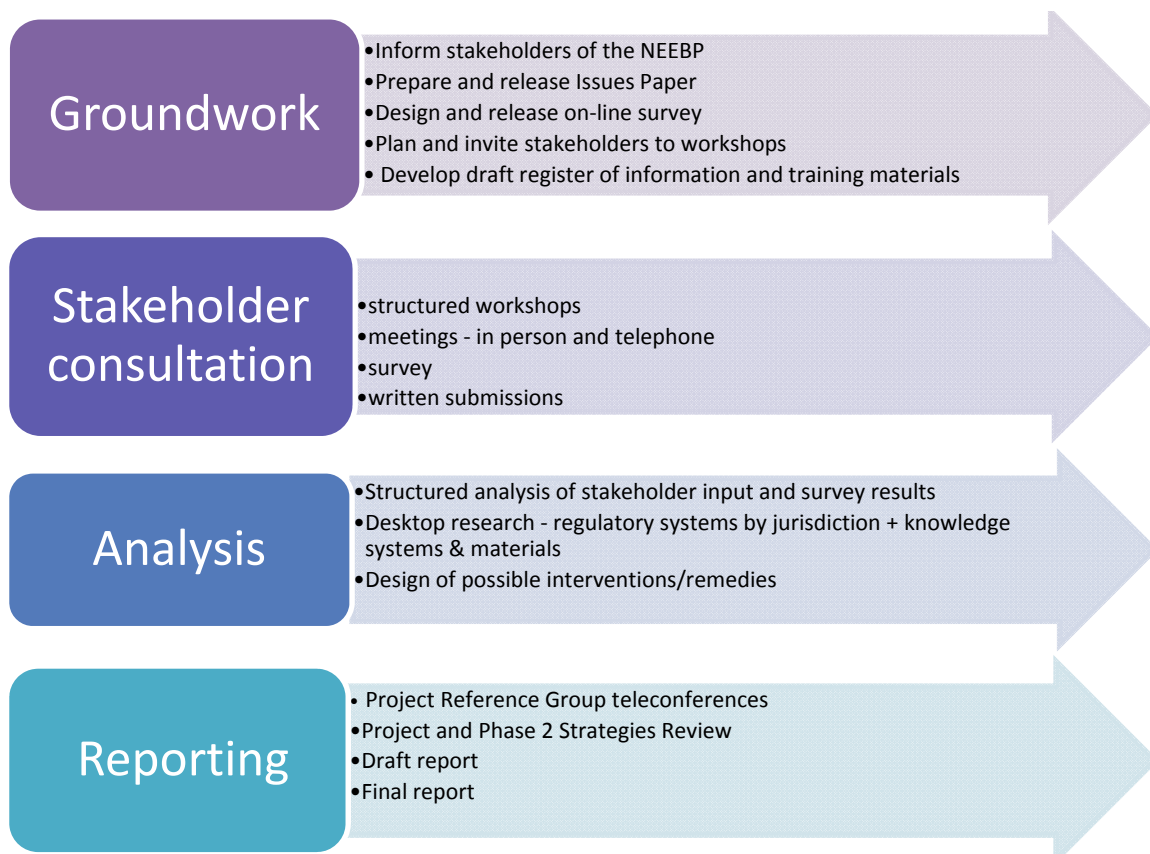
Groundwork

•Inform stakeholders of the NEEBP
•Prepare and release Issues Paper
•Design and release on-line survey
•Plan and invite stakeholders to workshops
• Develop draft register of information and training materials

Stakeholder consultation

•structured workshops
•meetings - in person and telephone
•survey
•written submissions

Analysis

•Structured analysis of stakeholder input and survey results
•Desktop research - regulatory systems by jurisdiction + knowledge systems & materials
•Design of possible interventions/remedies

Reporting

• Project Reference Group teleconferences
•Project and Phase 2 Strategies Review
•Draft report
•Final report